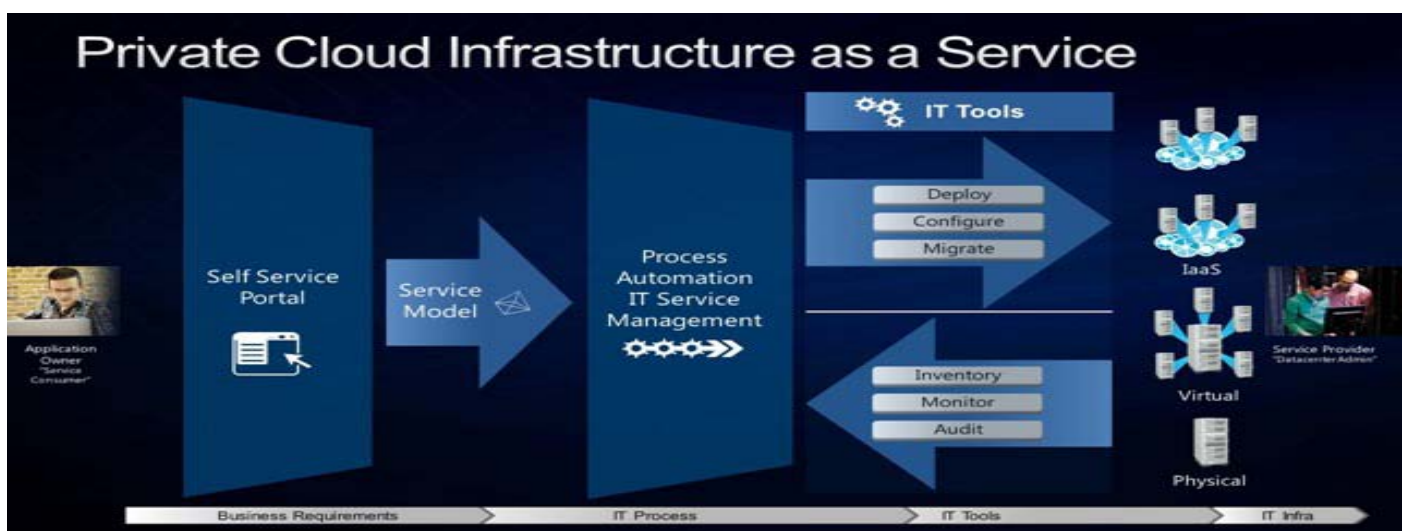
Private Cloud Infrastructure as a Service

Application Owner "Service Consumer"

Self Service Portal

Service Model

Process Automation IT Service Management

IT Tools

Deploy

Configure

Migrate

Inventory

Monitor

Audit

IaaS

Virtual

Physical

Service Provider "Datacenter Admin"

Business Requirements

IT Process

IT Tools

IT Infra